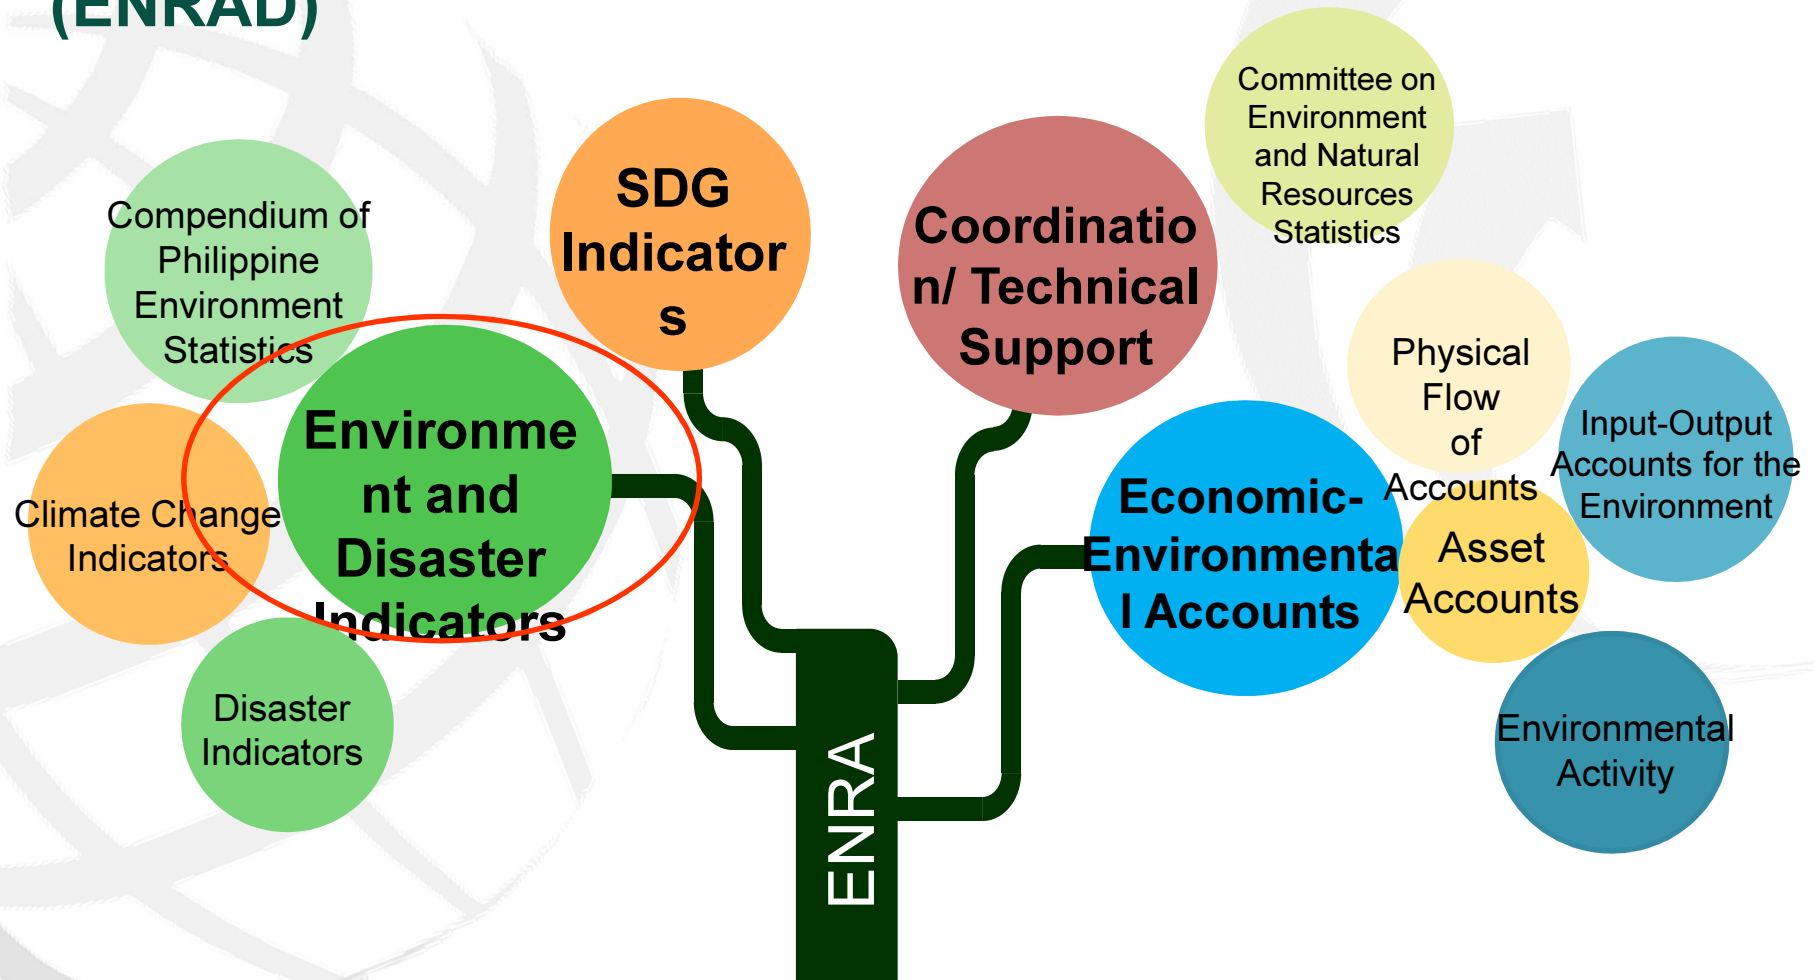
(ENRAD)

Compendium of Philippine Environment Statistics

SDG Indicators

Coordination/ Technical Support

Committee on Environment and Natural Resources Statistics

Physical Flow of Accounts

Input-Output Accounts for the Environment

Climate Change Indicators

Environment and Disaster Indicators

Economic-Environmental Accounts

Asset Accounts

Disaster Indicators

Environmental Activity

ENRA